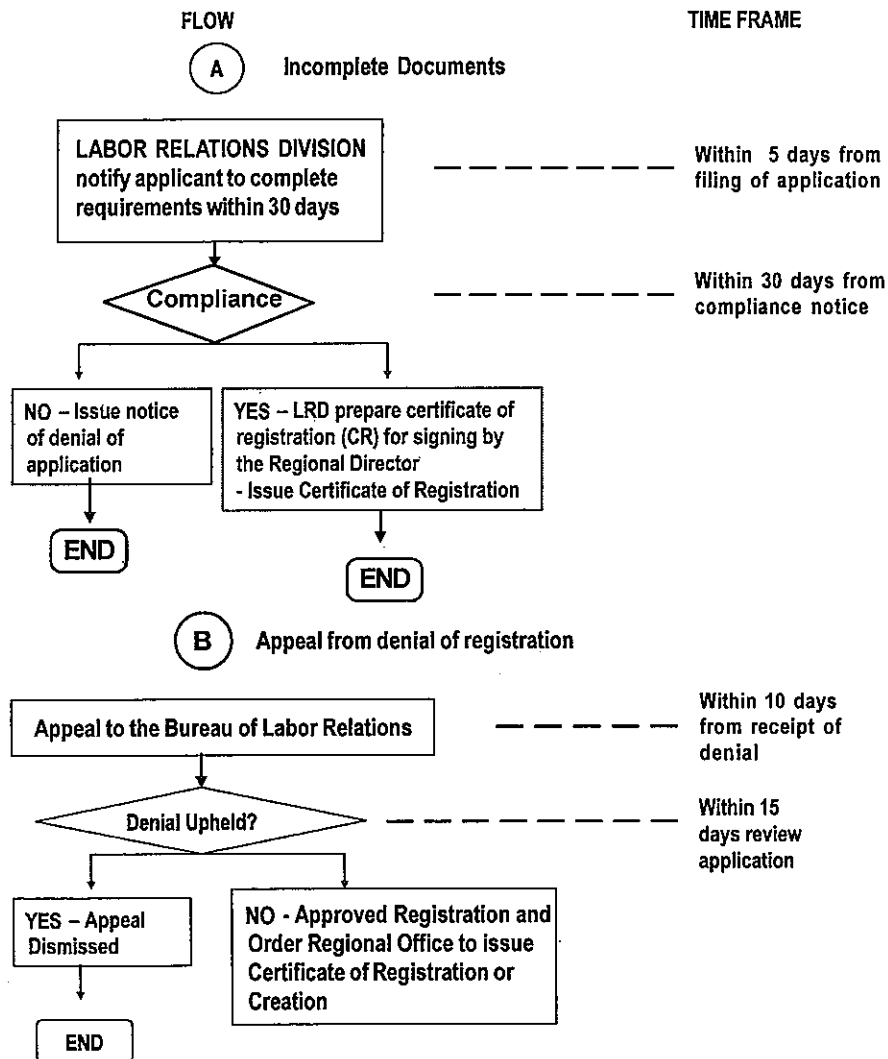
FLOW

TIME FRAME

A Incomplete Documents

LABOR RELATIONS DIVISION notify applicant to complete requirements within 30 days

Within 5 days from filing of application

Compliance

Within 30 days from compliance notice

NO – Issue notice of denial of application

END

YES – LRD prepare certificate of registration (CR) for signing by the Regional Director
- Issue Certificate of Registration

END

B Appeal from denial of registration

Appeal to the Bureau of Labor Relations

Within 10 days from receipt of denial

Denial Upheld?

Within 15 days review application

YES – Appeal Dismissed

END

NO - Approved Registration and Order Regional Office to issue Certificate of Registration or Creation